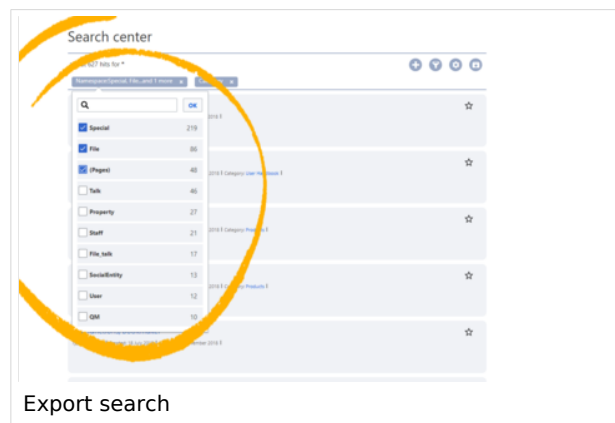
Search center

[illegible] 627 hits for *

Namespace:Special, File, and 1 more ×

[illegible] ×

OK

| | |
|---|---|
| Special | 219 |
| File | 86 |
| (Pages) | 48 |
| Talk | 46 |
| Property | 27 |
| Staff | 21 |
| File_talk | 17 |
| SocialEntity | 13 |
| User | 12 |
| QM | 10 |

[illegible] 2018 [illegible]

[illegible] 2018 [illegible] Category: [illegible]

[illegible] 2018 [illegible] Category: Products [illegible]

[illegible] 2018 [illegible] Category: Products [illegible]

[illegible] 2018 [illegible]

Export search